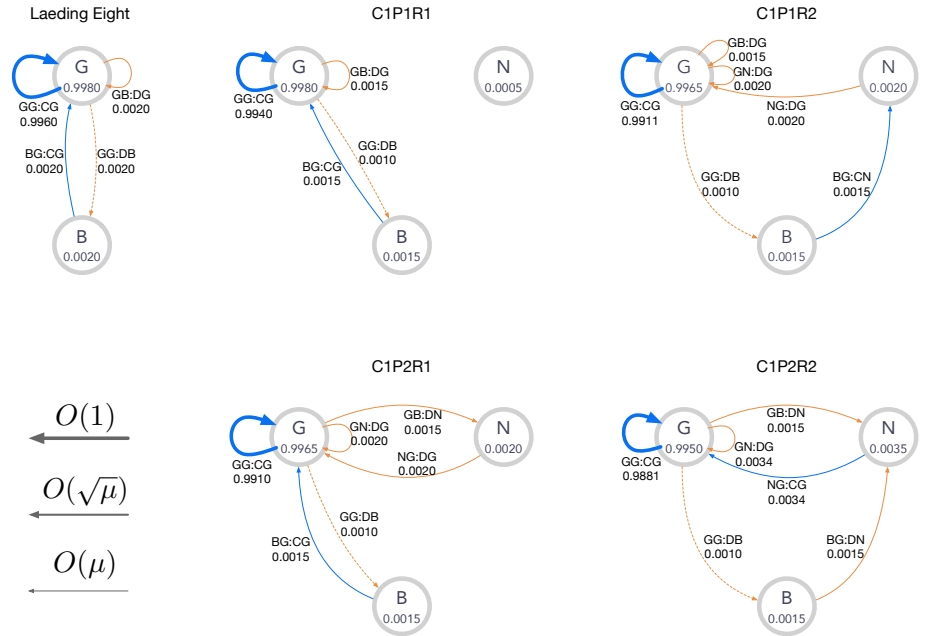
Laeding Eight

G 0.9980
GG:CG 0.9960
GB:DG 0.0020
BG:CG 0.0020
GG:DB 0.0020
B 0.0020

C1P1R1

G 0.9980
GG:CG 0.9940
GB:DG 0.0015
N 0.0005
GG:DB 0.0010
BG:CG 0.0015
B 0.0015

C1P1R2

GB:DG 0.0015
G 0.9965
GN:DG 0.0020
GG:CG 0.9911
N 0.0020
NG:DG 0.0020
GG:DB 0.0010
BG:CN 0.0015
B 0.0015

C1P2R1

G 0.9965
GB:DN 0.0015
GN:DG 0.0020
N 0.0020
GG:CG 0.9910
NG:DG 0.0020
GG:DB 0.0010
BG:CG 0.0015
B 0.0015

C1P2R2

G 0.9950
GB:DN 0.0015
GN:DG 0.0034
N 0.0035
GG:CG 0.9881
NG:CG 0.0034
GG:DB 0.0010
BG:DN 0.0015
B 0.0015

$O(1)$

$O(\sqrt{\mu})$

$O(\mu)$